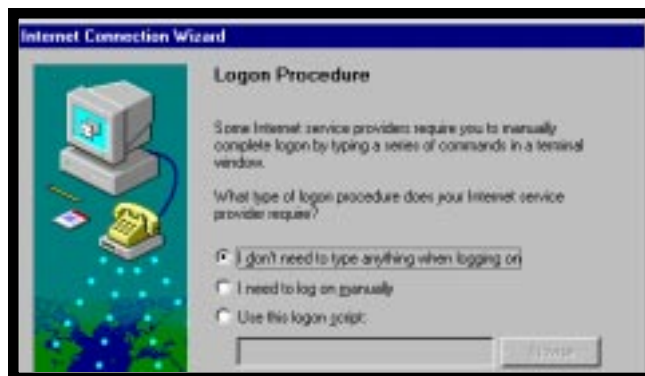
Internet Connection Wizard

Logon Procedure

Some Internet service providers require you to manually complete logon by typing a series of commands in a terminal window.

What type of logon procedure does your Internet service provider require?

I don't need to type anything when logging on

I need to log on manually

Use this logon script:

Browse